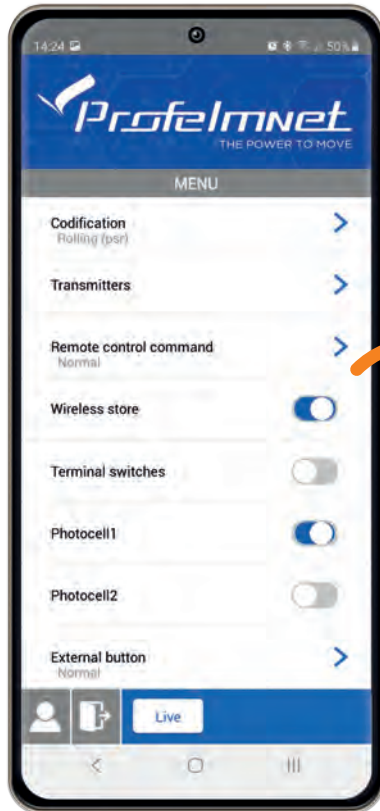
14:24

50%

Profelmnet
THE POWER TO MOVE

MENU

Codification
Rolling (psr)

Transmitters

Remote control command
Normal

Wireless store

Terminal switches

Photocell1

Photocell2

External button
Normal

Live